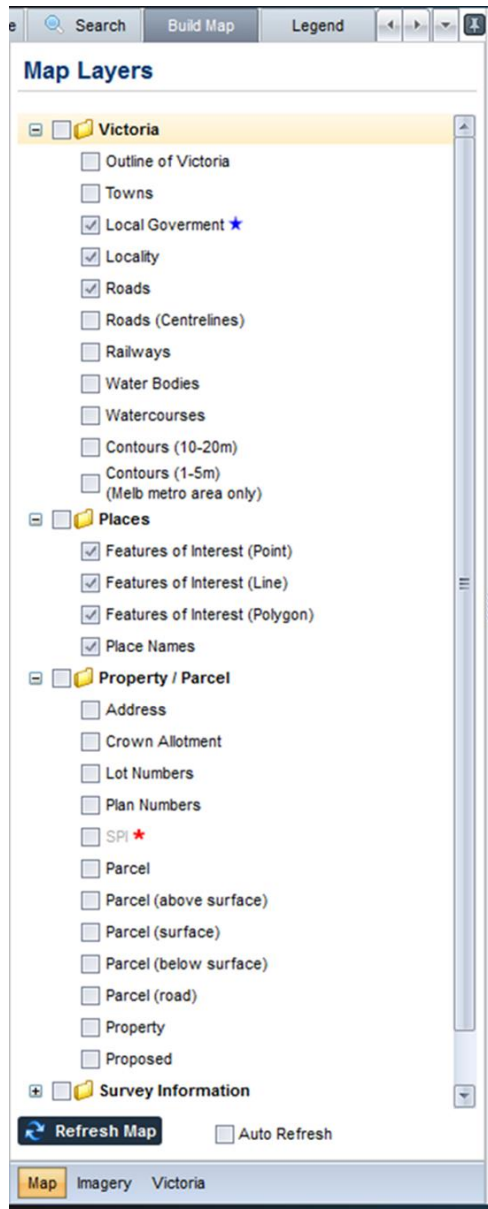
e Search Build Map Legend

Map Layers

Victoria
Outline of Victoria
Towns
Local Goverment ★
Locality
Roads
Roads (Centrelines)
Railways
Water Bodies
Watercourses
Contours (10-20m)
Contours (1-5m) (Melb metro area only)

Places
Features of Interest (Point)
Features of Interest (Line)
Features of Interest (Polygon)
Place Names

Property / Parcel
Address
Crown Allotment
Lot Numbers
Plan Numbers
SPI ★
Parcel
Parcel (above surface)
Parcel (surface)
Parcel (below surface)
Parcel (road)
Property
Proposed

Survey Information

Refresh Map
Auto Refresh

Map Imagery Victoria